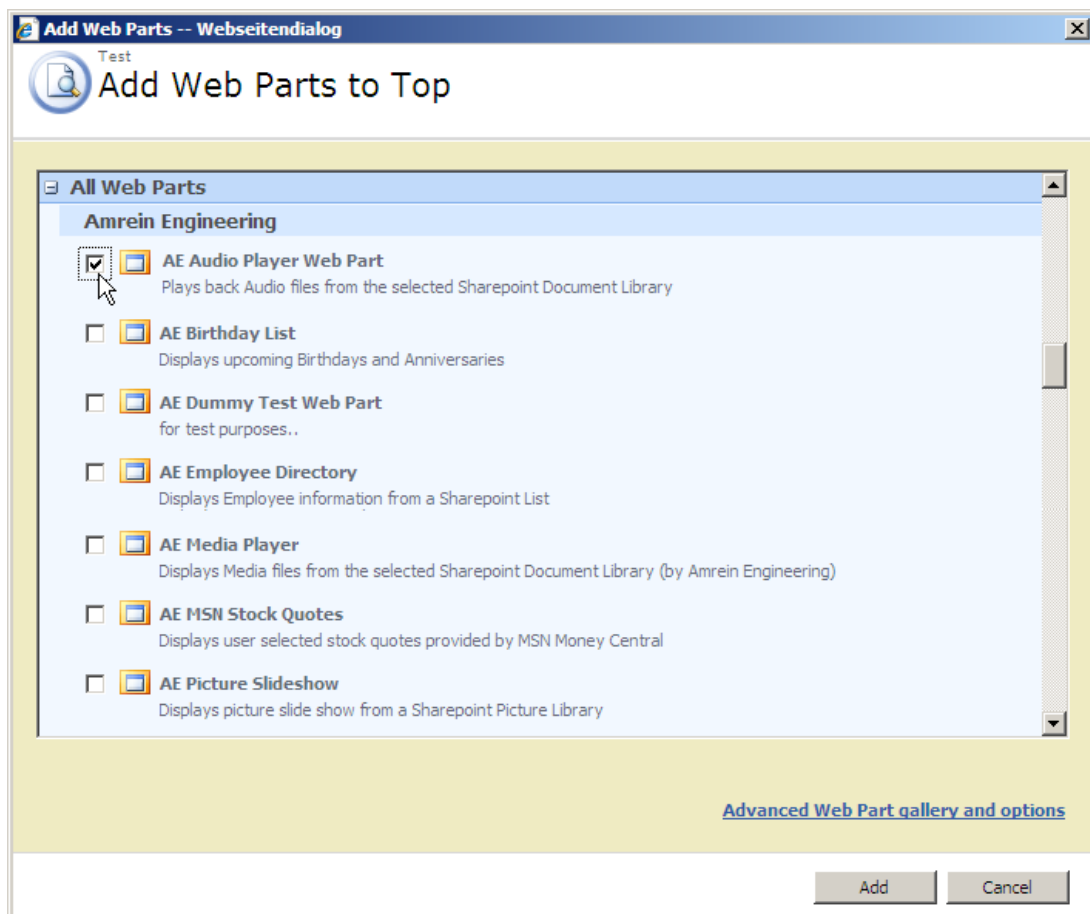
Add Web Parts -- Webseitendialog

Test
Add Web Parts to Top

All Web Parts
Amrein Engineering

AE Audio Player Web Part
Plays back Audio files from the selected Sharepoint Document Library

AE Birthday List
Displays upcoming Birthdays and Anniversaries

AE Dummy Test Web Part
for test purposes..

AE Employee Directory
Displays Employee information from a Sharepoint List

AE Media Player
Displays Media files from the selected Sharepoint Document Library (by Amrein Engineering)

AE MSN Stock Quotes
Displays user selected stock quotes provided by MSN Money Central

AE Picture Slideshow
Displays picture slide show from a Sharepoint Picture Library

Advanced Web Part gallery and options

Add
Cancel